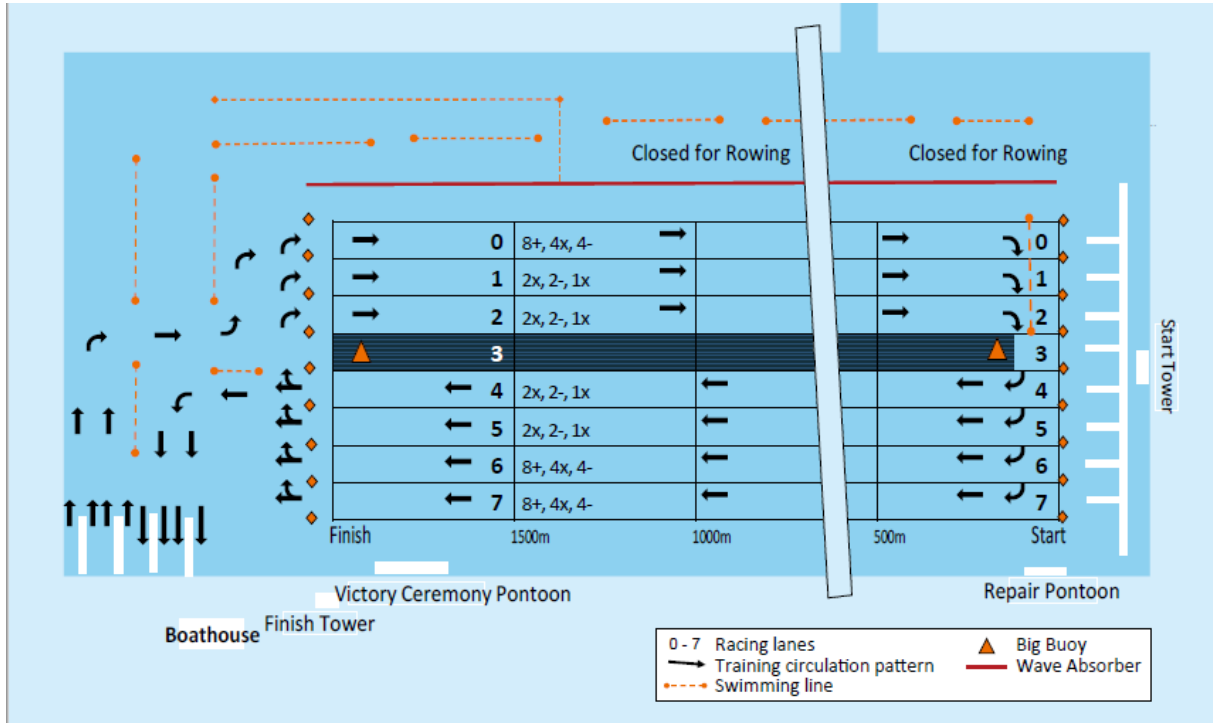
Closed for Rowing

Closed for Rowing

| | | | | | | |
|---|---|---|---|---|---|---|
| 0 | 8+, 4x, 4- | | | | 0 |
| 1 | 2x, 2-, 1x | | | | 1 |
| 2 | 2x, 2-, 1x | | | | 2 |
| 3 | | | | | 3 |
| 4 | 2x, 2-, 1x | | | | 4 |
| 5 | 2x, 2-, 1x | | | | 5 |
| 6 | 8+, 4x, 4- | | | | 6 |
| 7 | 8+, 4x, 4- | | | | 7 |

Finish 1500m 1000m 500m Start

Start Tower

Victory Ceremony Pontoon

Repair Pontoon

Boathouse

Finish Tower

0 - 7 Racing lanes
Training circulation pattern
Swimming line
Big Buoy
Wave Absorber